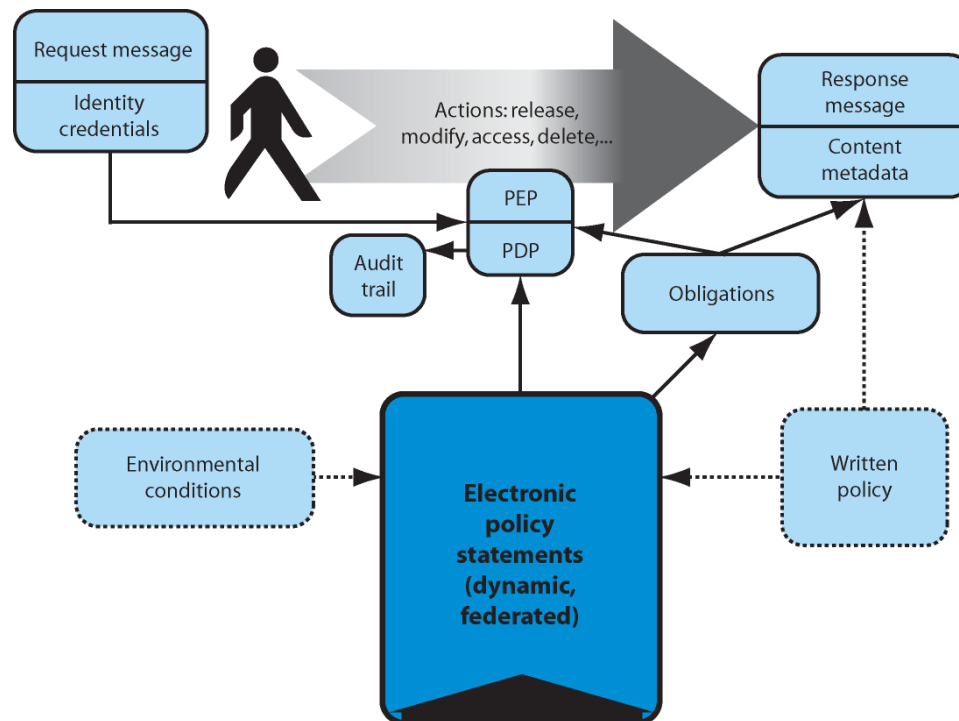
Request message

Identity credentials

Actions: release, modify, access, delete,...

Response message

Content metadata

PEP

PDP

Audit trail

Obligations

Environmental conditions

Electronic policy statements (dynamic, federated)

Written policy